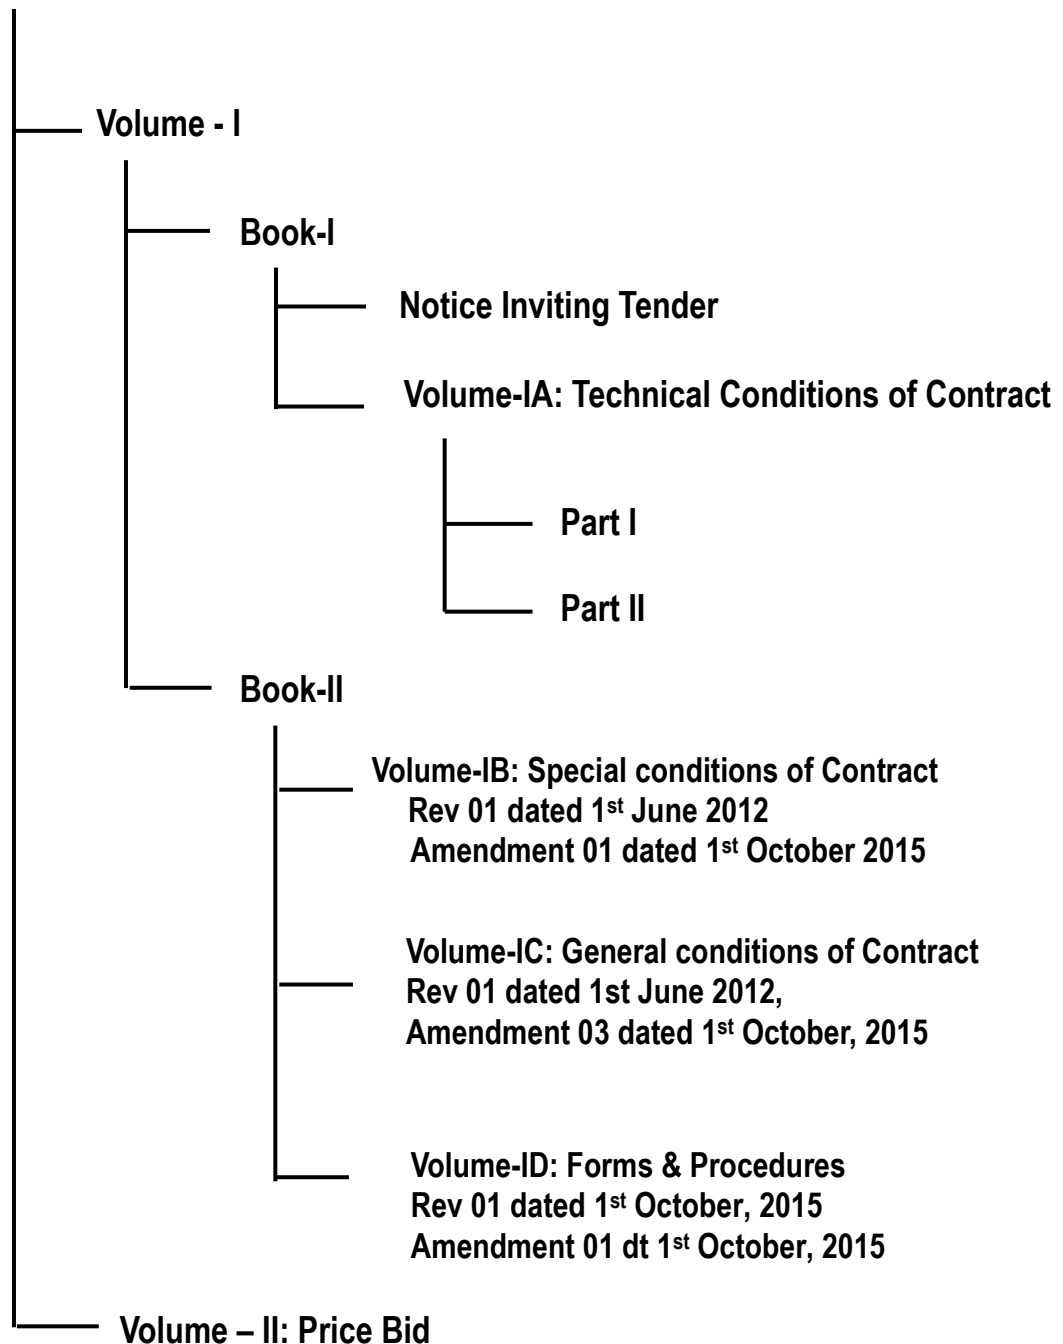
Volume - I

Book-I

Notice Inviting Tender

Volume-IA: Technical Conditions of Contract

Part I

Part II

Book-II

Volume-IB: Special conditions of Contract
Rev 01 dated 1$^{st}$ June 2012
Amendment 01 dated 1$^{st}$ October 2015

Volume-IC: General conditions of Contract
Rev 01 dated 1st June 2012,
Amendment 03 dated 1$^{st}$ October, 2015

Volume-ID: Forms & Procedures
Rev 01 dated 1$^{st}$ October, 2015
Amendment 01 dt 1$^{st}$ October, 2015

Volume – II: Price Bid